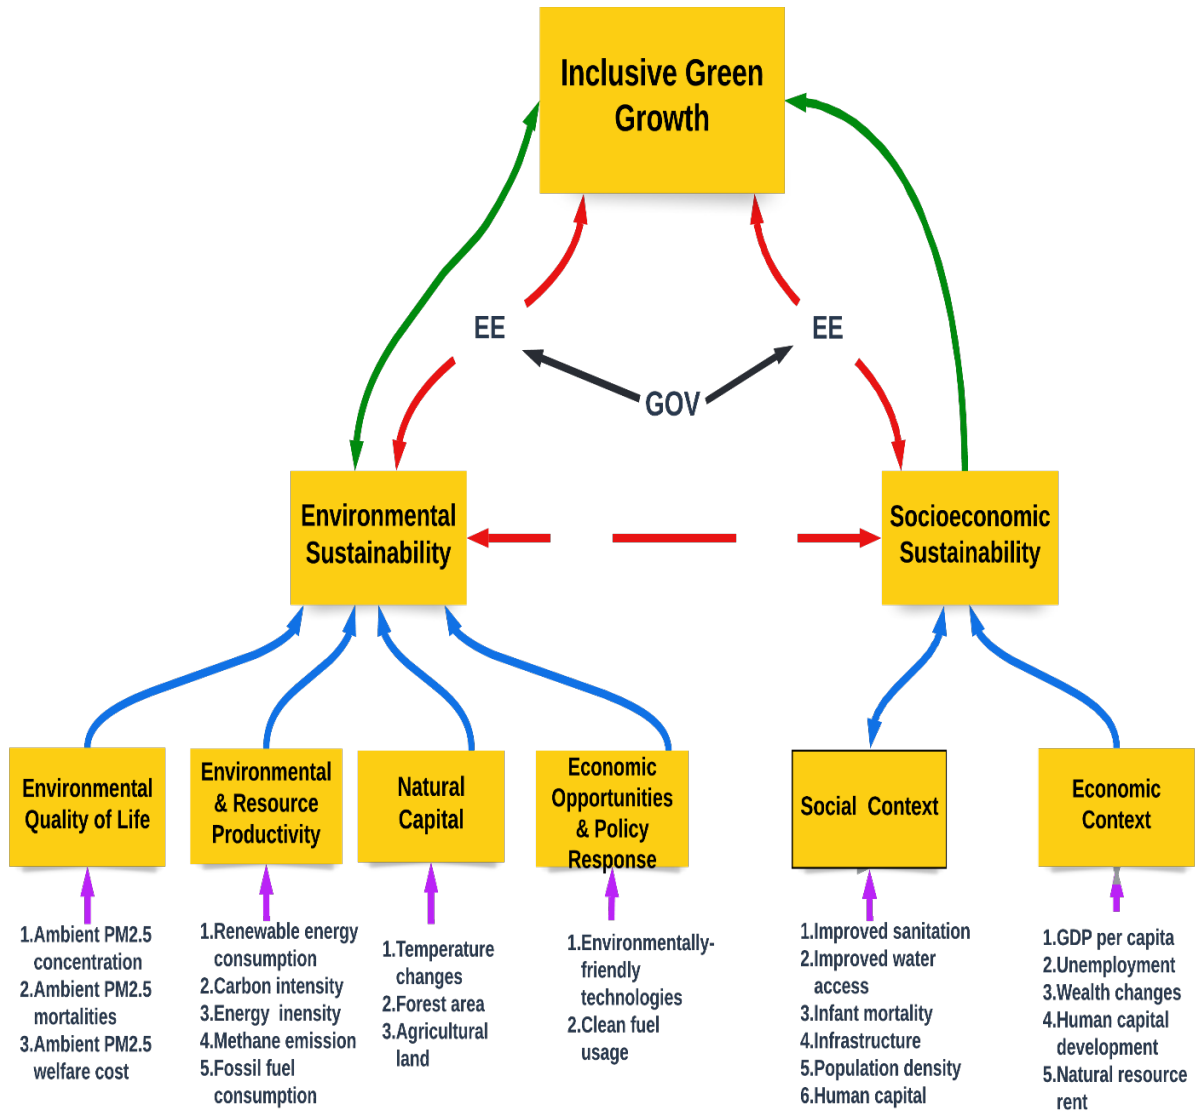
Inclusive Green Growth

EE

EE

GOV

Environmental Sustainability

Socioeconomic Sustainability

Environmental Quality of Life

Environmental & Resource Productivity

Natural Capital

Economic Opportunities & Policy Response

Social Context

Economic Context

1.Ambient PM2.5 concentration
2.Ambient PM2.5 mortalities
3.Ambient PM2.5 welfare cost

1.Renewable energy consumption
2.Carbon intensity
3.Energy inensity
4.Methane emission
5.Fossil fuel consumption

1.Temperature changes
2.Forest area
3.Agricultural land

1.Environmentally-friendly technologies
2.Clean fuel usage

1.Improved sanitation
2.Improved water access
3.Infant mortality
4.Infrastructure
5.Population density
6.Human capital

1.GDP per capita
2.Unemployment
3.Wealth changes
4.Human capital development
5.Natural resource rent